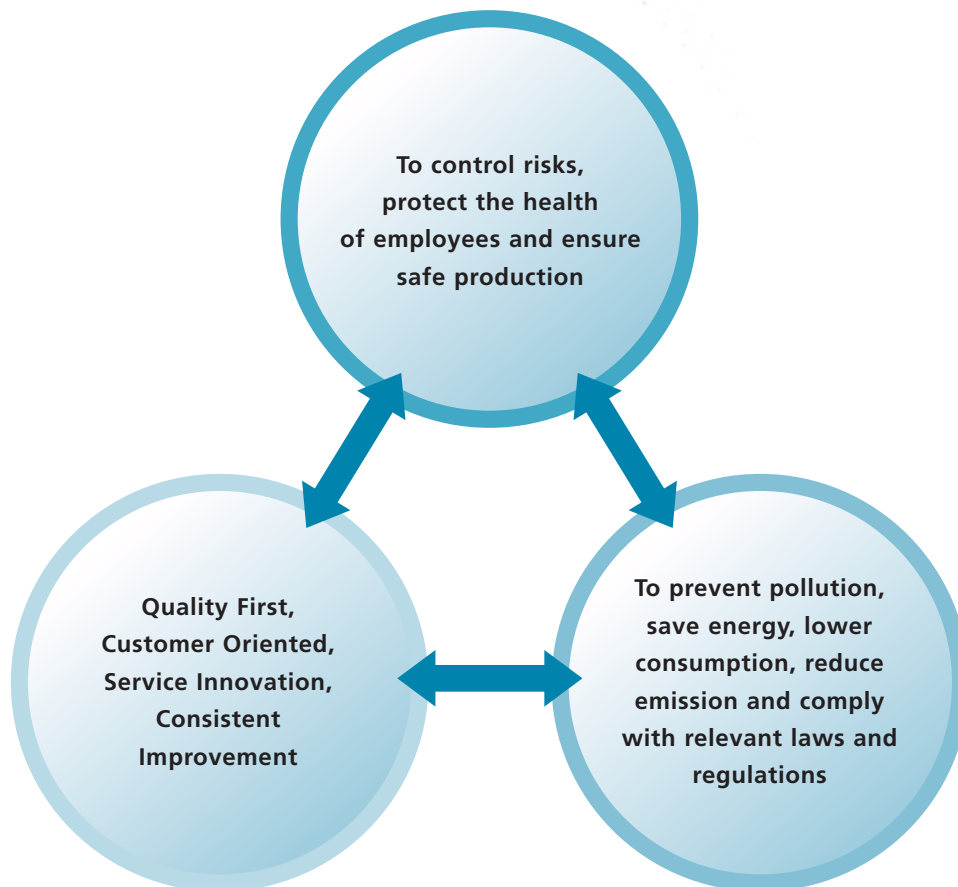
To control risks, protect the health of employees and ensure safe production

Quality First, Customer Oriented, Service Innovation, Consistent Improvement

To prevent pollution, save energy, lower consumption, reduce emission and comply with relevant laws and regulations